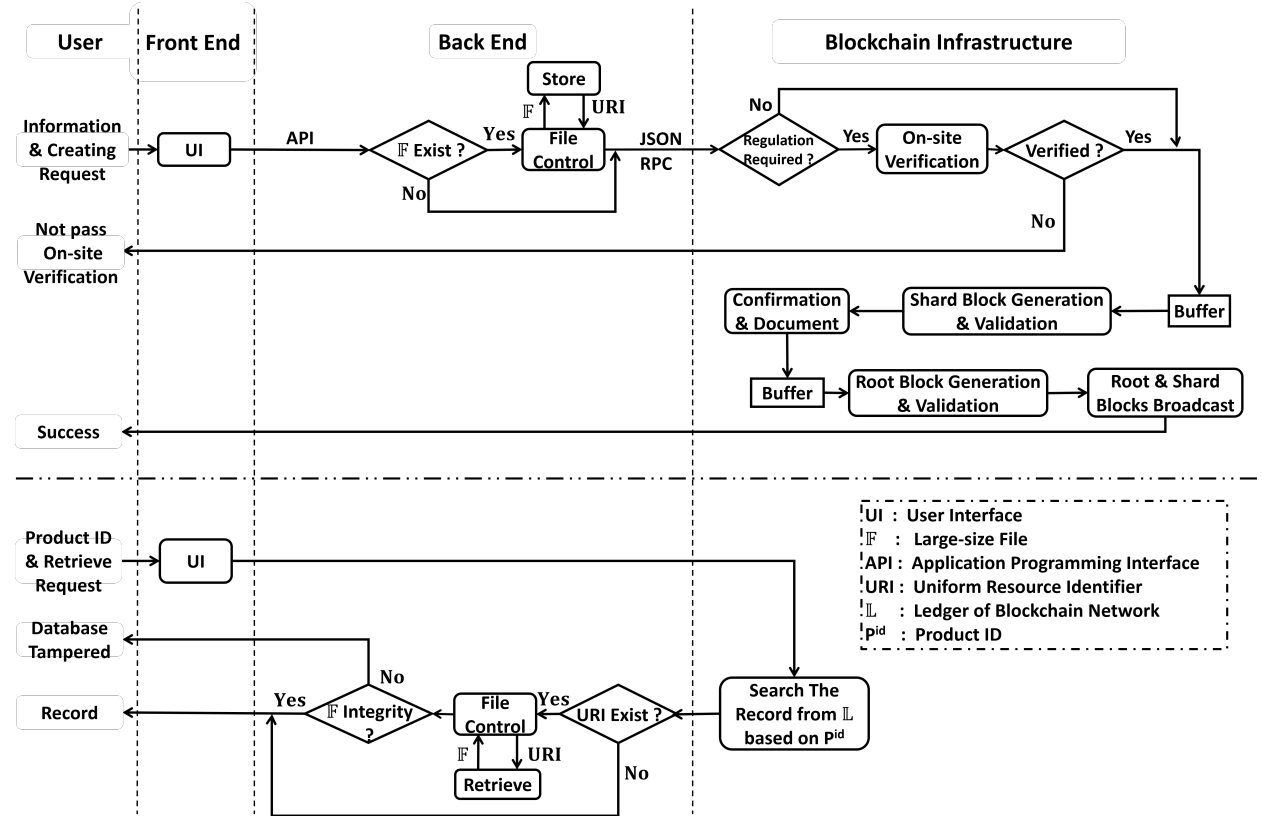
User
Front End
Back End
Blockchain Infrastructure

Information & Creating Request
UI
API
$\mathbb{F}$ Exist ?
Yes
No
Store
$\mathbb{F}$
URI
File Control
JSON RPC
No
Regulation Required ?
Yes
On-site Verification
Verified ?
Yes
No
Not pass On-site Verification
Confirmation & Document
Shard Block Generation & Validation
Buffer
Buffer
Root Block Generation & Validation
Root & Shard Blocks Broadcast
Success

Product ID & Retrieve Request
UI
Database Tampered
No
Record
Yes
$\mathbb{F}$ Integrity ?
File Control
Yes
URI Exist ?
$\mathbb{F}$
URI
Retrieve
No
Search The Record from $\mathbb{L}$ based on $P^{id}$

UI : User Interface
$\mathbb{F}$ : Large-size File
API : Application Programming Interface
URI : Uniform Resource Identifier
$\mathbb{L}$ : Ledger of Blockchain Network
$P^{id}$ : Product ID